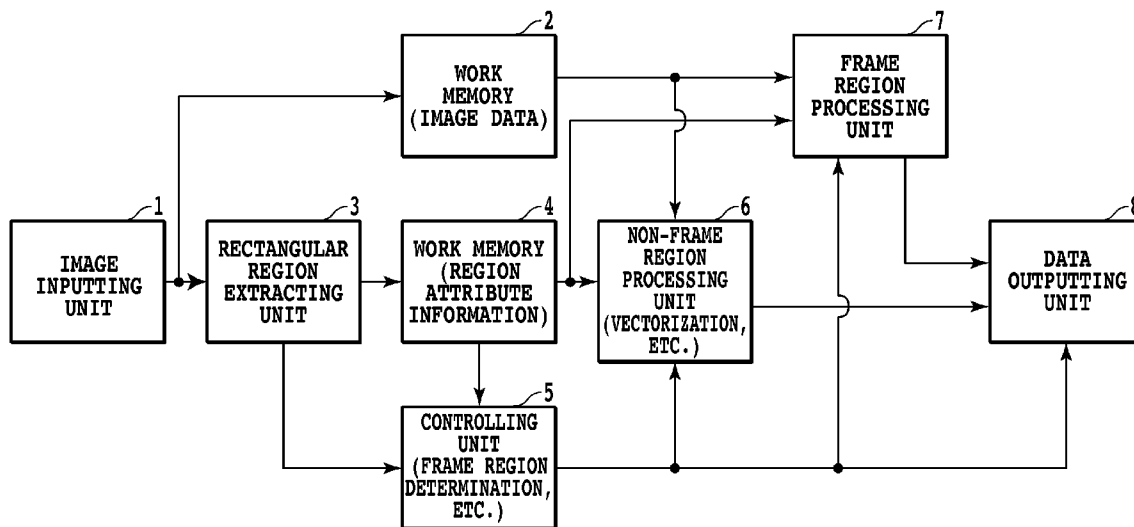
2

WORK MEMORY (IMAGE DATA)

7

FRAME REGION PROCESSING UNIT

1

IMAGE INPUTTING UNIT

3

RECTANGULAR REGION EXTRACTING UNIT

4

WORK MEMORY (REGION ATTRIBUTE INFORMATION)

6

NON-FRAME REGION PROCESSING UNIT (VECTORIZATION, ETC.)

8

DATA OUTPUTTING UNIT

5

CONTROLLING UNIT (FRAME REGION DETERMINATION, ETC.)